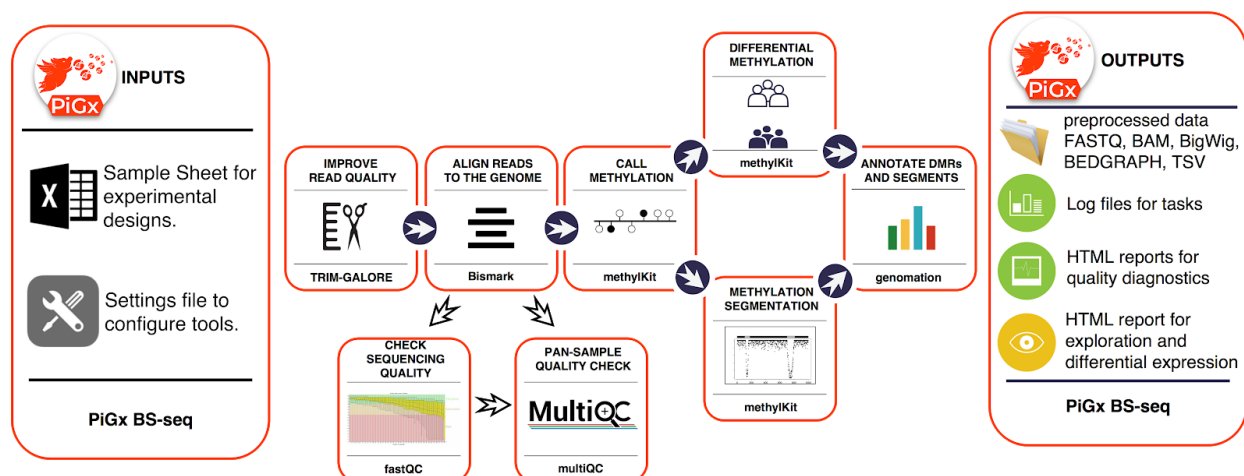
PiGx INPUTS

Sample Sheet for experimental designs.

Settings file to configure tools.

PiGx BS-seq

IMPROVE READ QUALITY

TRIM-GALORE

ALIGN READS TO THE GENOME

Bismark

CALL METHYLATION

methylKit

DIFFERENTIAL METHYLATION

methylKit

METHYLATION SEGMENTATION

methylKit

ANNOTATE DMRs AND SEGMENTS

genomation

CHECK SEQUENCING QUALITY

fastQC

PAN-SAMPLE QUALITY CHECK

MultiQC

multiQC

PiGx OUTPUTS

preprocessed data FASTQ, BAM, BigWig, BEDGRAPH, TSV

Log files for tasks

HTML reports for quality diagnostics

HTML report for exploration and differential expression

PiGx BS-seq